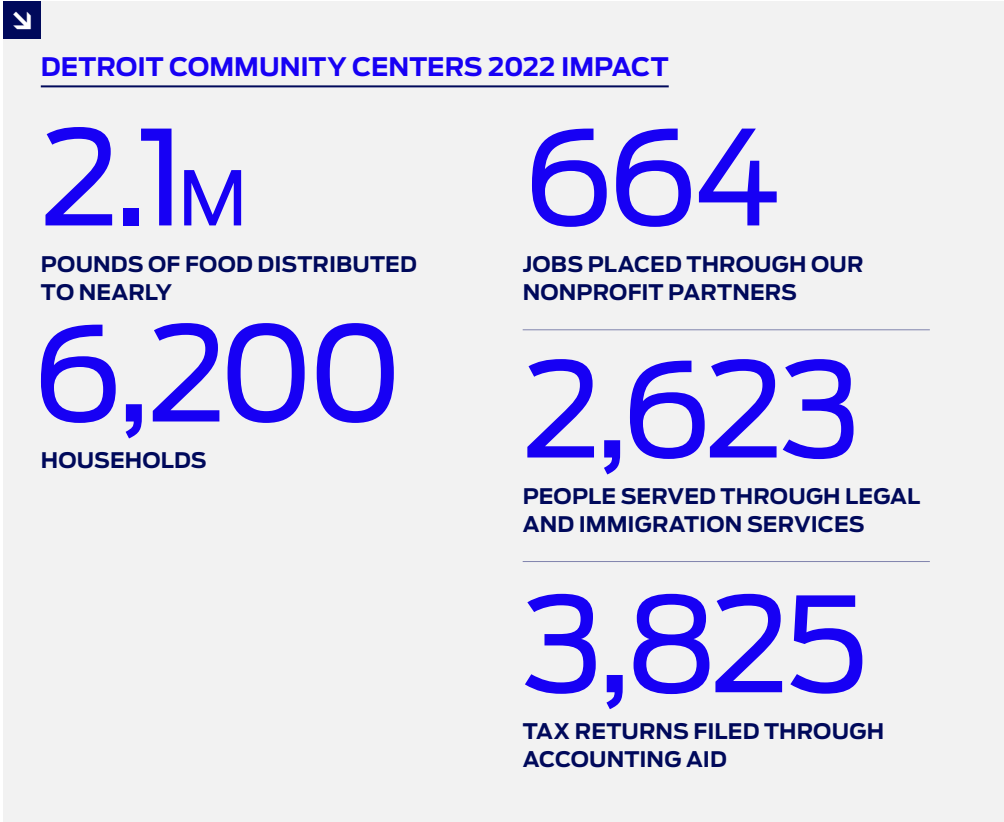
DETROIT COMMUNITY CENTERS 2022 IMPACT

2.1M

POUNDS OF FOOD DISTRIBUTED TO NEARLY

6,200

HOUSEHOLDS

664

JOBS PLACED THROUGH OUR NONPROFIT PARTNERS

2,623

PEOPLE SERVED THROUGH LEGAL AND IMMIGRATION SERVICES

3,825

TAX RETURNS FILED THROUGH ACCOUNTING AID